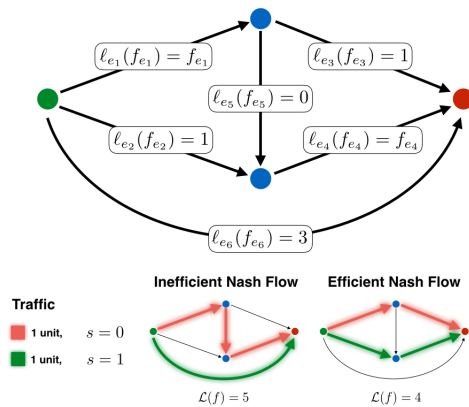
$\ell_{e_1}(f_{e_1}) = f_{e_1}$

$\ell_{e_3}(f_{e_3}) = 1$

$\ell_{e_5}(f_{e_5}) = 0$

$\ell_{e_2}(f_{e_2}) = 1$

$\ell_{e_4}(f_{e_4}) = f_{e_4}$

$\ell_{e_6}(f_{e_6}) = 3$

Traffic

1 unit, $s = 0$

1 unit, $s = 1$

Inefficient Nash Flow

$\mathcal{L}(f) = 5$

Efficient Nash Flow

$\mathcal{L}(f) = 4$